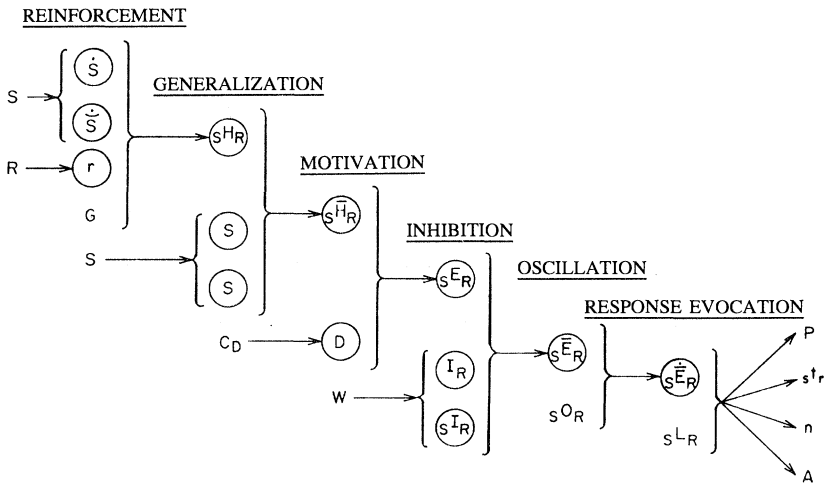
REINFORCEMENT

S
$\dot{S}$
$\dot{\bar{S}}$
R
r
G

GENERALIZATION

$_SH_R$
S
S
S

MOTIVATION

$_S\bar{H}_R$
$C_D$
D

INHIBITION

$_SE_R$
W
$I_R$
$_SI_R$

OSCILLATION

$_S\bar{E}_R$
$_SO_R$

RESPONSE EVOCATION

$_S\dot{\bar{E}}_R$
$_SL_R$
P
$_St_r$
n
A